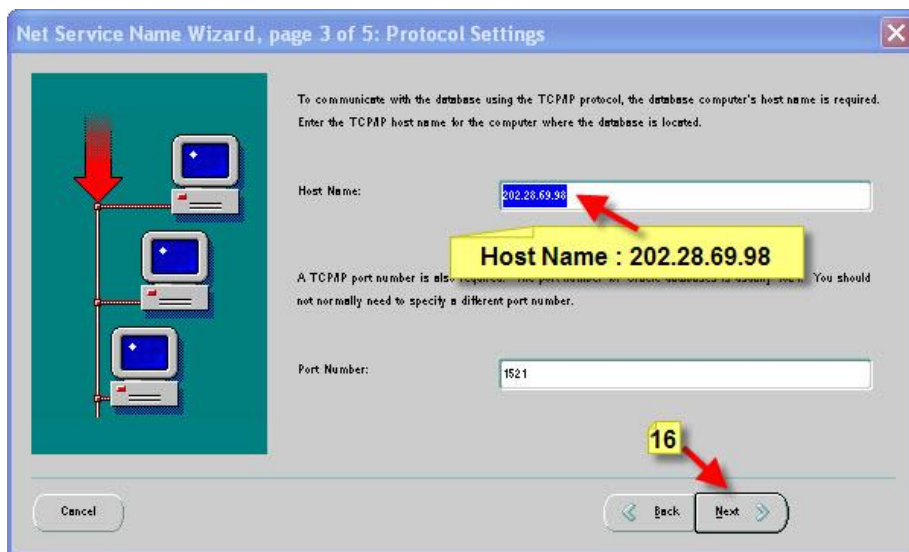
Net Service Name Wizard, page 3 of 5: Protocol Settings

To communicate with the database using the TCP/IP protocol, the database computer's host name is required. Enter the TCP/IP host name for the computer where the database is located.

Host Name: 202.28.69.98

Host Name : 202.28.69.98

A TCP/IP port number is also required. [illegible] You should not normally need to specify a different port number.

Port Number: 1521

16

Cancel

Back

Next